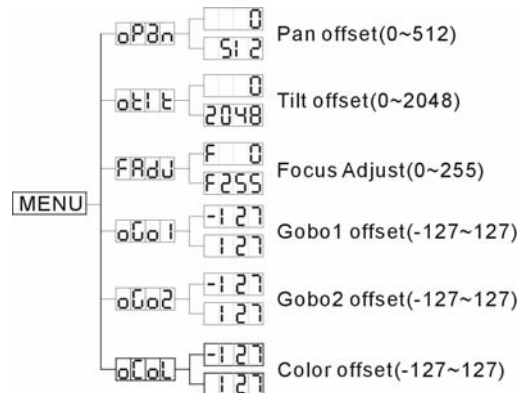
MENU

oPan
0
512
Pan offset(0~512)

otlt
0
2048
Tilt offset(0~2048)

FAdJ
F 0
F255
Focus Adjust(0~255)

oGo1
-127
127
Gobo1 offset(-127~127)

oGo2
-127
127
Gobo2 offset(-127~127)

oCoL
-127
127
Color offset(-127~127)